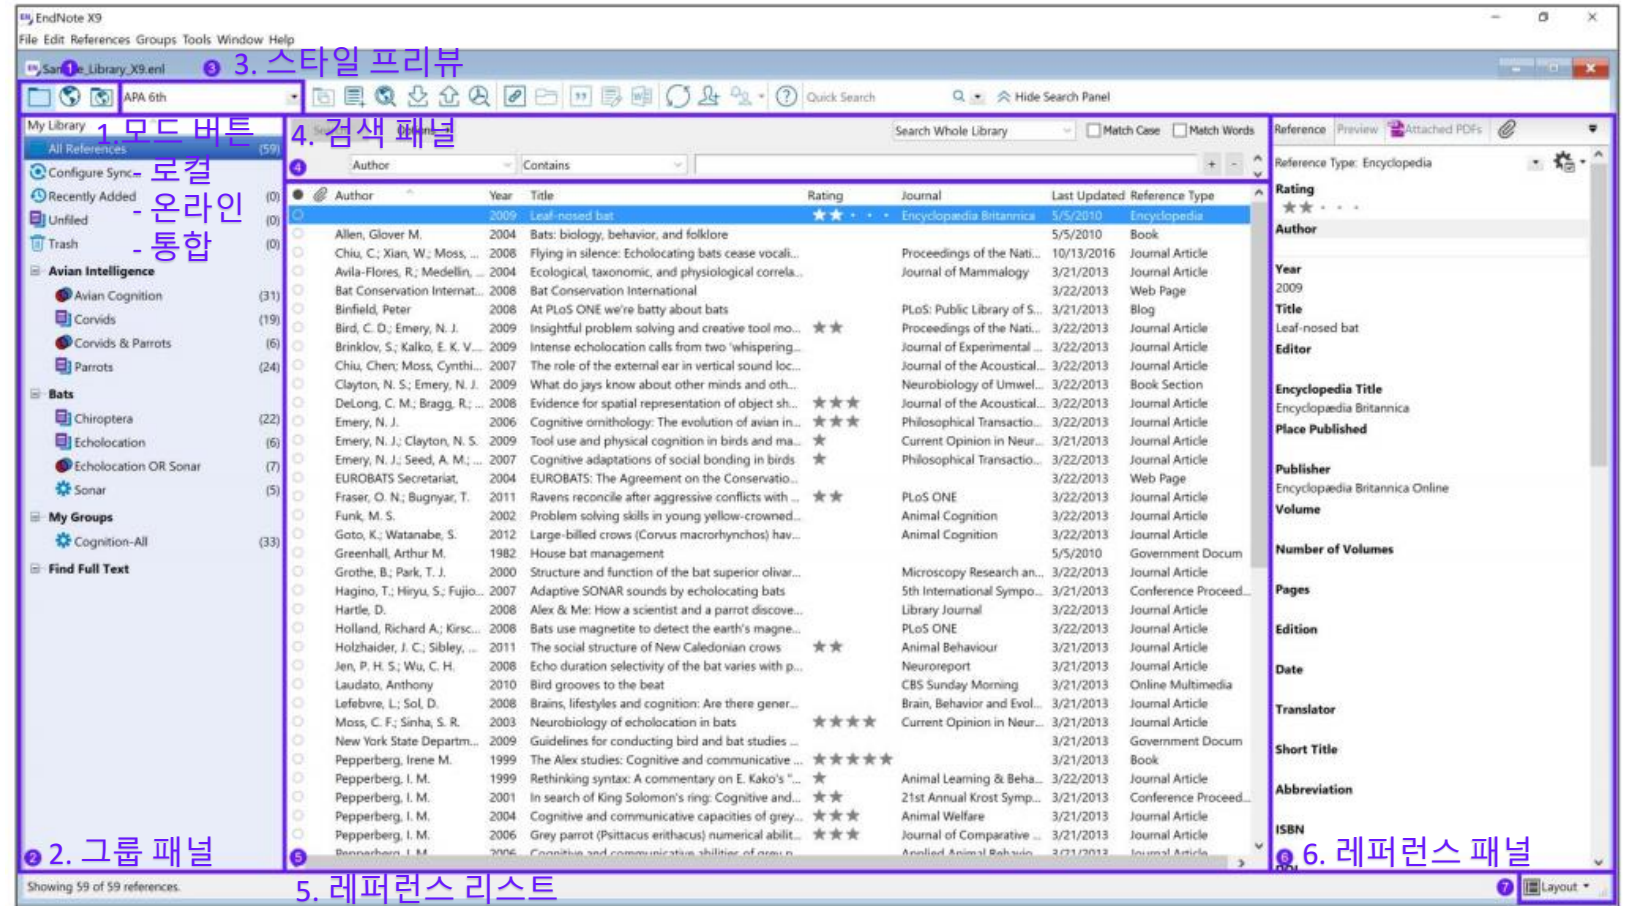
EndNote X9
File Edit References Groups Tools Window Help
Sample_Library_X9.enl
3. 스타일 프리뷰
APA 6th
Quick Search
Hide Search Panel
My Library
1. 모드 버튼
- 로컬
- 온라인
- 통합
All References (59)
Configure Sync...
Recently Added (0)
Unfiled (0)
Trash (0)
Avian Intelligence
Avian Cognition (31)
Corvids (19)
Corvids & Parrots (6)
Parrots (24)
Bats
Chiroptera (22)
Echolocation (6)
Echolocation OR Sonar (7)
Sonar (5)
My Groups
Cognition-All (33)
Find Full Text
2. 그룹 패널
4. 검색 패널
Search Whole Library
Match Case
Match Words
Author
Contains

| Author | Year | Title | Rating | Journal | Last Updated | Reference Type |
|---|---|---|---|---|---|---|
| | 2009 | Leaf-nosed bat | ★★ | Encyclopædia Britannica | 5/5/2010 | Encyclopedia |
| Allen, Glover M. | 2004 | Bats: biology, behavior, and folklore | | | 5/5/2010 | Book |
| Chiu, C.; Xian, W.; Moss, ... | 2008 | Flying in silence: Echolocating bats cease vocali... | | Proceedings of the Nati... | 10/13/2016 | Journal Article |
| Avila-Flores, R.; Medellin, ... | 2004 | Ecological, taxonomic, and physiological correla... | | Journal of Mammalogy | 3/21/2013 | Journal Article |
| Bat Conservation Internat... | 2008 | Bat Conservation International | | | 3/22/2013 | Web Page |
| Binfield, Peter | 2008 | At PLoS ONE we're batty about bats | | PLoS: Public Library of S... | 3/21/2013 | Blog |
| Bird, C. D.; Emery, N. J. | 2009 | Insightful problem solving and creative tool mo... | ★★ | Proceedings of the Nati... | 3/22/2013 | Journal Article |
| Brinkløv, S.; Kalko, E. K. V.... | 2009 | Intense echolocation calls from two 'whispering... | | Journal of Experimental ... | 3/22/2013 | Journal Article |
| Chiu, Chen; Moss, Cynthi... | 2007 | The role of the external ear in vertical sound loc... | | Journal of the Acoustical... | 3/22/2013 | Journal Article |
| Clayton, N. S.; Emery, N. J. | 2009 | What do jays know about other minds and oth... | | Neurobiology of Umwel... | 3/22/2013 | Book Section |
| DeLong, C. M.; Bragg, R.; ... | 2008 | Evidence for spatial representation of object sh... | ★★★ | Journal of the Acoustical... | 3/22/2013 | Journal Article |
| Emery, N. J. | 2006 | Cognitive ornithology: The evolution of avian in... | ★★★ | Philosophical Transactio... | 3/22/2013 | Journal Article |
| Emery, N. J.; Clayton, N. S. | 2009 | Tool use and physical cognition in birds and ma... | ★ | Current Opinion in Neur... | 3/21/2013 | Journal Article |
| Emery, N. J.; Seed, A. M.; ... | 2007 | Cognitive adaptations of social bonding in birds | ★ | Philosophical Transactio... | 3/22/2013 | Journal Article |
| EUROBATS Secretariat, | 2004 | EUROBATS: The Agreement on the Conservatio... | | | 3/22/2013 | Web Page |
| Fraser, O. N.; Bugnyar, T. | 2011 | Ravens reconcile after aggressive conflicts with ... | ★★ | PLoS ONE | 3/22/2013 | Journal Article |
| Funk, M. S. | 2002 | Problem solving skills in young yellow-crowned... | | Animal Cognition | 3/22/2013 | Journal Article |
| Goto, K.; Watanabe, S. | 2012 | Large-billed crows (Corvus macrorhynchos) hav... | | Animal Cognition | 3/22/2013 | Journal Article |
| Greenhall, Arthur M. | 1982 | House bat management | | | 5/5/2010 | Government Docum |
| Grothe, B.; Park, T. J. | 2000 | Structure and function of the bat superior olivar... | | Microscopy Research an... | 3/22/2013 | Journal Article |
| Hagino, T.; Hiryu, S.; Fujio... | 2007 | Adaptive SONAR sounds by echolocating bats | | 5th International Sympo... | 3/21/2013 | Conference Proceed... |
| Hartle, D. | 2008 | Alex & Me: How a scientist and a parrot discove... | | Library Journal | 3/22/2013 | Journal Article |
| Holland, Richard A.; Kirsc... | 2008 | Bats use magnetite to detect the earth's magne... | | PLoS ONE | 3/22/2013 | Journal Article |
| Holzhaider, J. C.; Sibley, ... | 2011 | The social structure of New Caledonian crows | ★★ | Animal Behaviour | 3/21/2013 | Journal Article |
| Jen, P. H. S.; Wu, C. H. | 2008 | Echo duration selectivity of the bat varies with p... | | Neuroreport | 3/21/2013 | Journal Article |
| Laudato, Anthony | 2010 | Bird grooves to the beat | | CBS Sunday Morning | 3/21/2013 | Online Multimedia |
| Lefebvre, L.; Sol, D. | 2008 | Brains, lifestyles and cognition: Are there gener... | | Brain, Behavior and Evol... | 3/21/2013 | Journal Article |
| Moss, C. F.; Sinha, S. R. | 2003 | Neurobiology of echolocation in bats | ★★★★ | Current Opinion in Neur... | 3/21/2013 | Journal Article |
| New York State Departm... | 2009 | Guidelines for conducting bird and bat studies ... | | | 3/21/2013 | Government Docum |
| Pepperberg, Irene M. | 1999 | The Alex studies: Cognitive and communicative ... | ★★★★★ | | 3/21/2013 | Book |
| Pepperberg, I. M. | 1999 | Rethinking syntax: A commentary on E. Kako's "... | ★ | Animal Learning & Beha... | 3/22/2013 | Journal Article |
| Pepperberg, I. M. | 2001 | In search of King Solomon's ring: Cognitive and... | ★★ | 21st Annual Krost Symp... | 3/21/2013 | Conference Proceed... |
| Pepperberg, I. M. | 2004 | Cognitive and communicative capacities of grey... | ★★★ | Animal Welfare | 3/21/2013 | Journal Article |
| Pepperberg, I. M. | 2006 | Grey parrot (Psittacus erithacus) numerical abilit... | ★★★ | Journal of Comparative ... | 3/21/2013 | Journal Article |
| Pepperberg, I. M. | 2006 | Cognitive and communicative abilities of grey p... | | Applied Animal Behavio... | 3/21/2013 | Journal Article |

5. 레퍼런스 리스트
Showing 59 of 59 references.
Reference Preview Attached PDFs
Reference Type: Encyclopedia
Rating
Author
Year
2009
Title
Leaf-nosed bat
Editor
Encyclopedia Title
Encyclopædia Britannica
Place Published
Publisher
Encyclopædia Britannica Online
Volume
Number of Volumes
Pages
Edition
Date
Translator
Short Title
Abbreviation
ISBN
6. 레퍼런스 패널
Layout